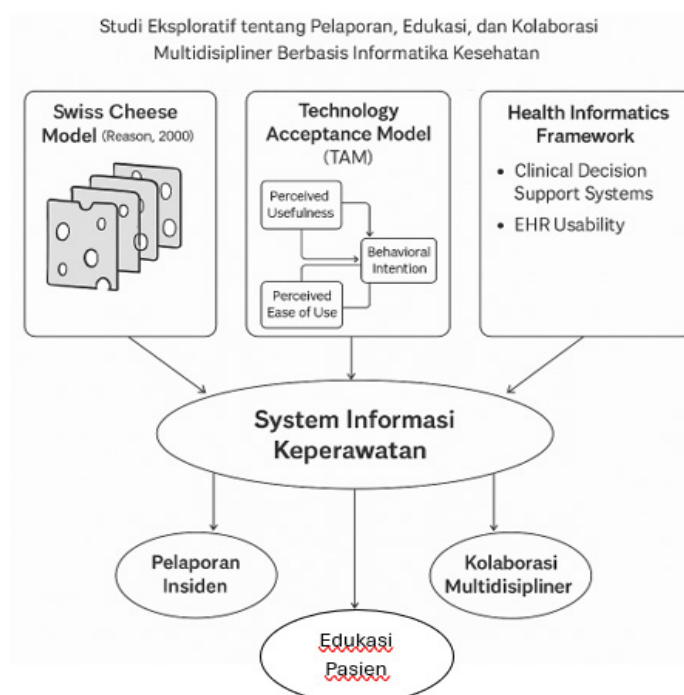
Studi Eksploratif tentang Pelaporan, Edukasi, dan Kolaborasi Multidisipliner Berbasis Informatika Kesehatan

Swiss Cheese Model (Reason, 2000)

Technology Acceptance Model (TAM)

Perceived Usefulness

Behavioral Intention

Perceived Ease of Use

Health Informatics Framework

• Clinical Decision Support Systems

• EHR Usability

System Informasi Keperawatan

Pelaporan Insiden

Kolaborasi Multidisipliner

Edukasi Pasien